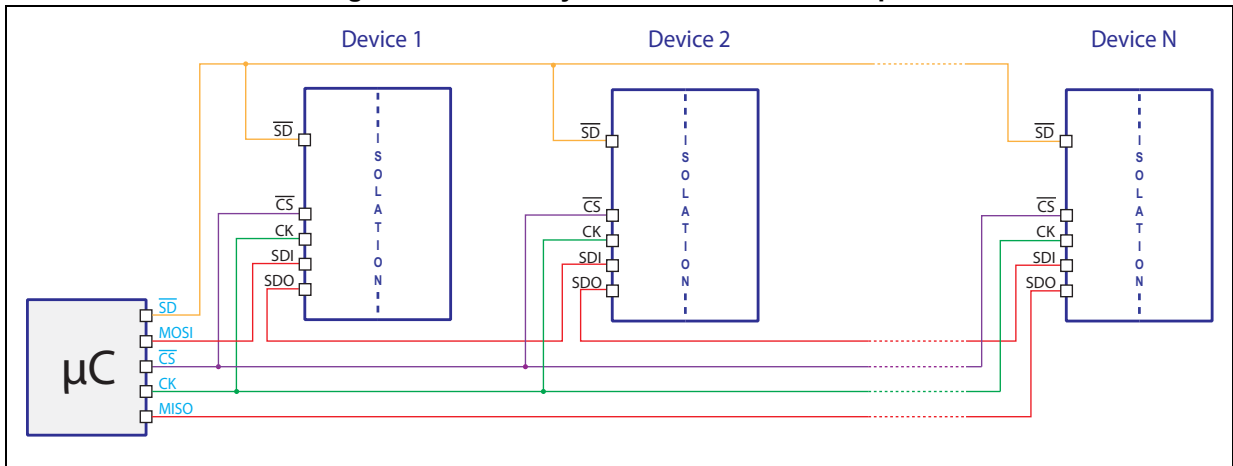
Device 1

Device 2

Device N

$\overline{SD}$
$\overline{CS}$
CK
SDI
SDO

I S O L A T I O N

$\overline{SD}$
$\overline{CS}$
CK
SDI
SDO

I S O L A T I O N

$\overline{SD}$
$\overline{CS}$
CK
SDI
SDO

I S O L A T I O N

μC

$\overline{SD}$
MOSI
$\overline{CS}$
CK
MISO